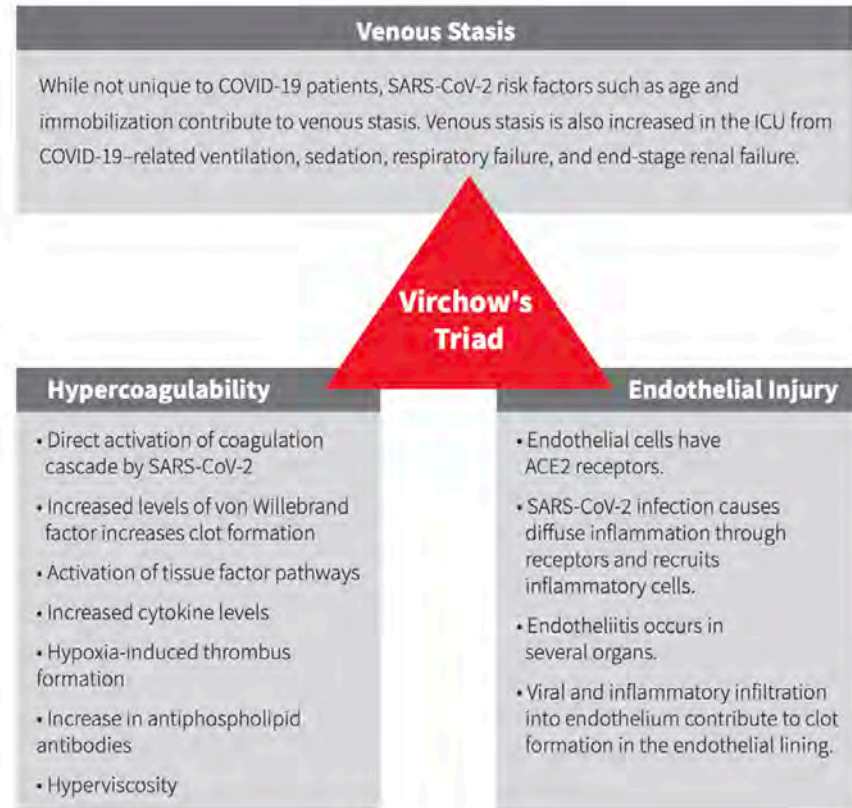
Venous Stasis

While not unique to COVID-19 patients, SARS-CoV-2 risk factors such as age and immobilization contribute to venous stasis. Venous stasis is also increased in the ICU from COVID-19–related ventilation, sedation, respiratory failure, and end-stage renal failure.

Virchow's Triad

Hypercoagulability

- Direct activation of coagulation cascade by SARS-CoV-2
- Increased levels of von Willebrand factor increases clot formation
- Activation of tissue factor pathways
- Increased cytokine levels
- Hypoxia-induced thrombus formation
- Increase in antiphospholipid antibodies
- Hyperviscosity

Endothelial Injury

- Endothelial cells have ACE2 receptors.
- SARS-CoV-2 infection causes diffuse inflammation through receptors and recruits inflammatory cells.
- Endotheliitis occurs in several organs.
- Viral and inflammatory infiltration into endothelium contribute to clot formation in the endothelial lining.